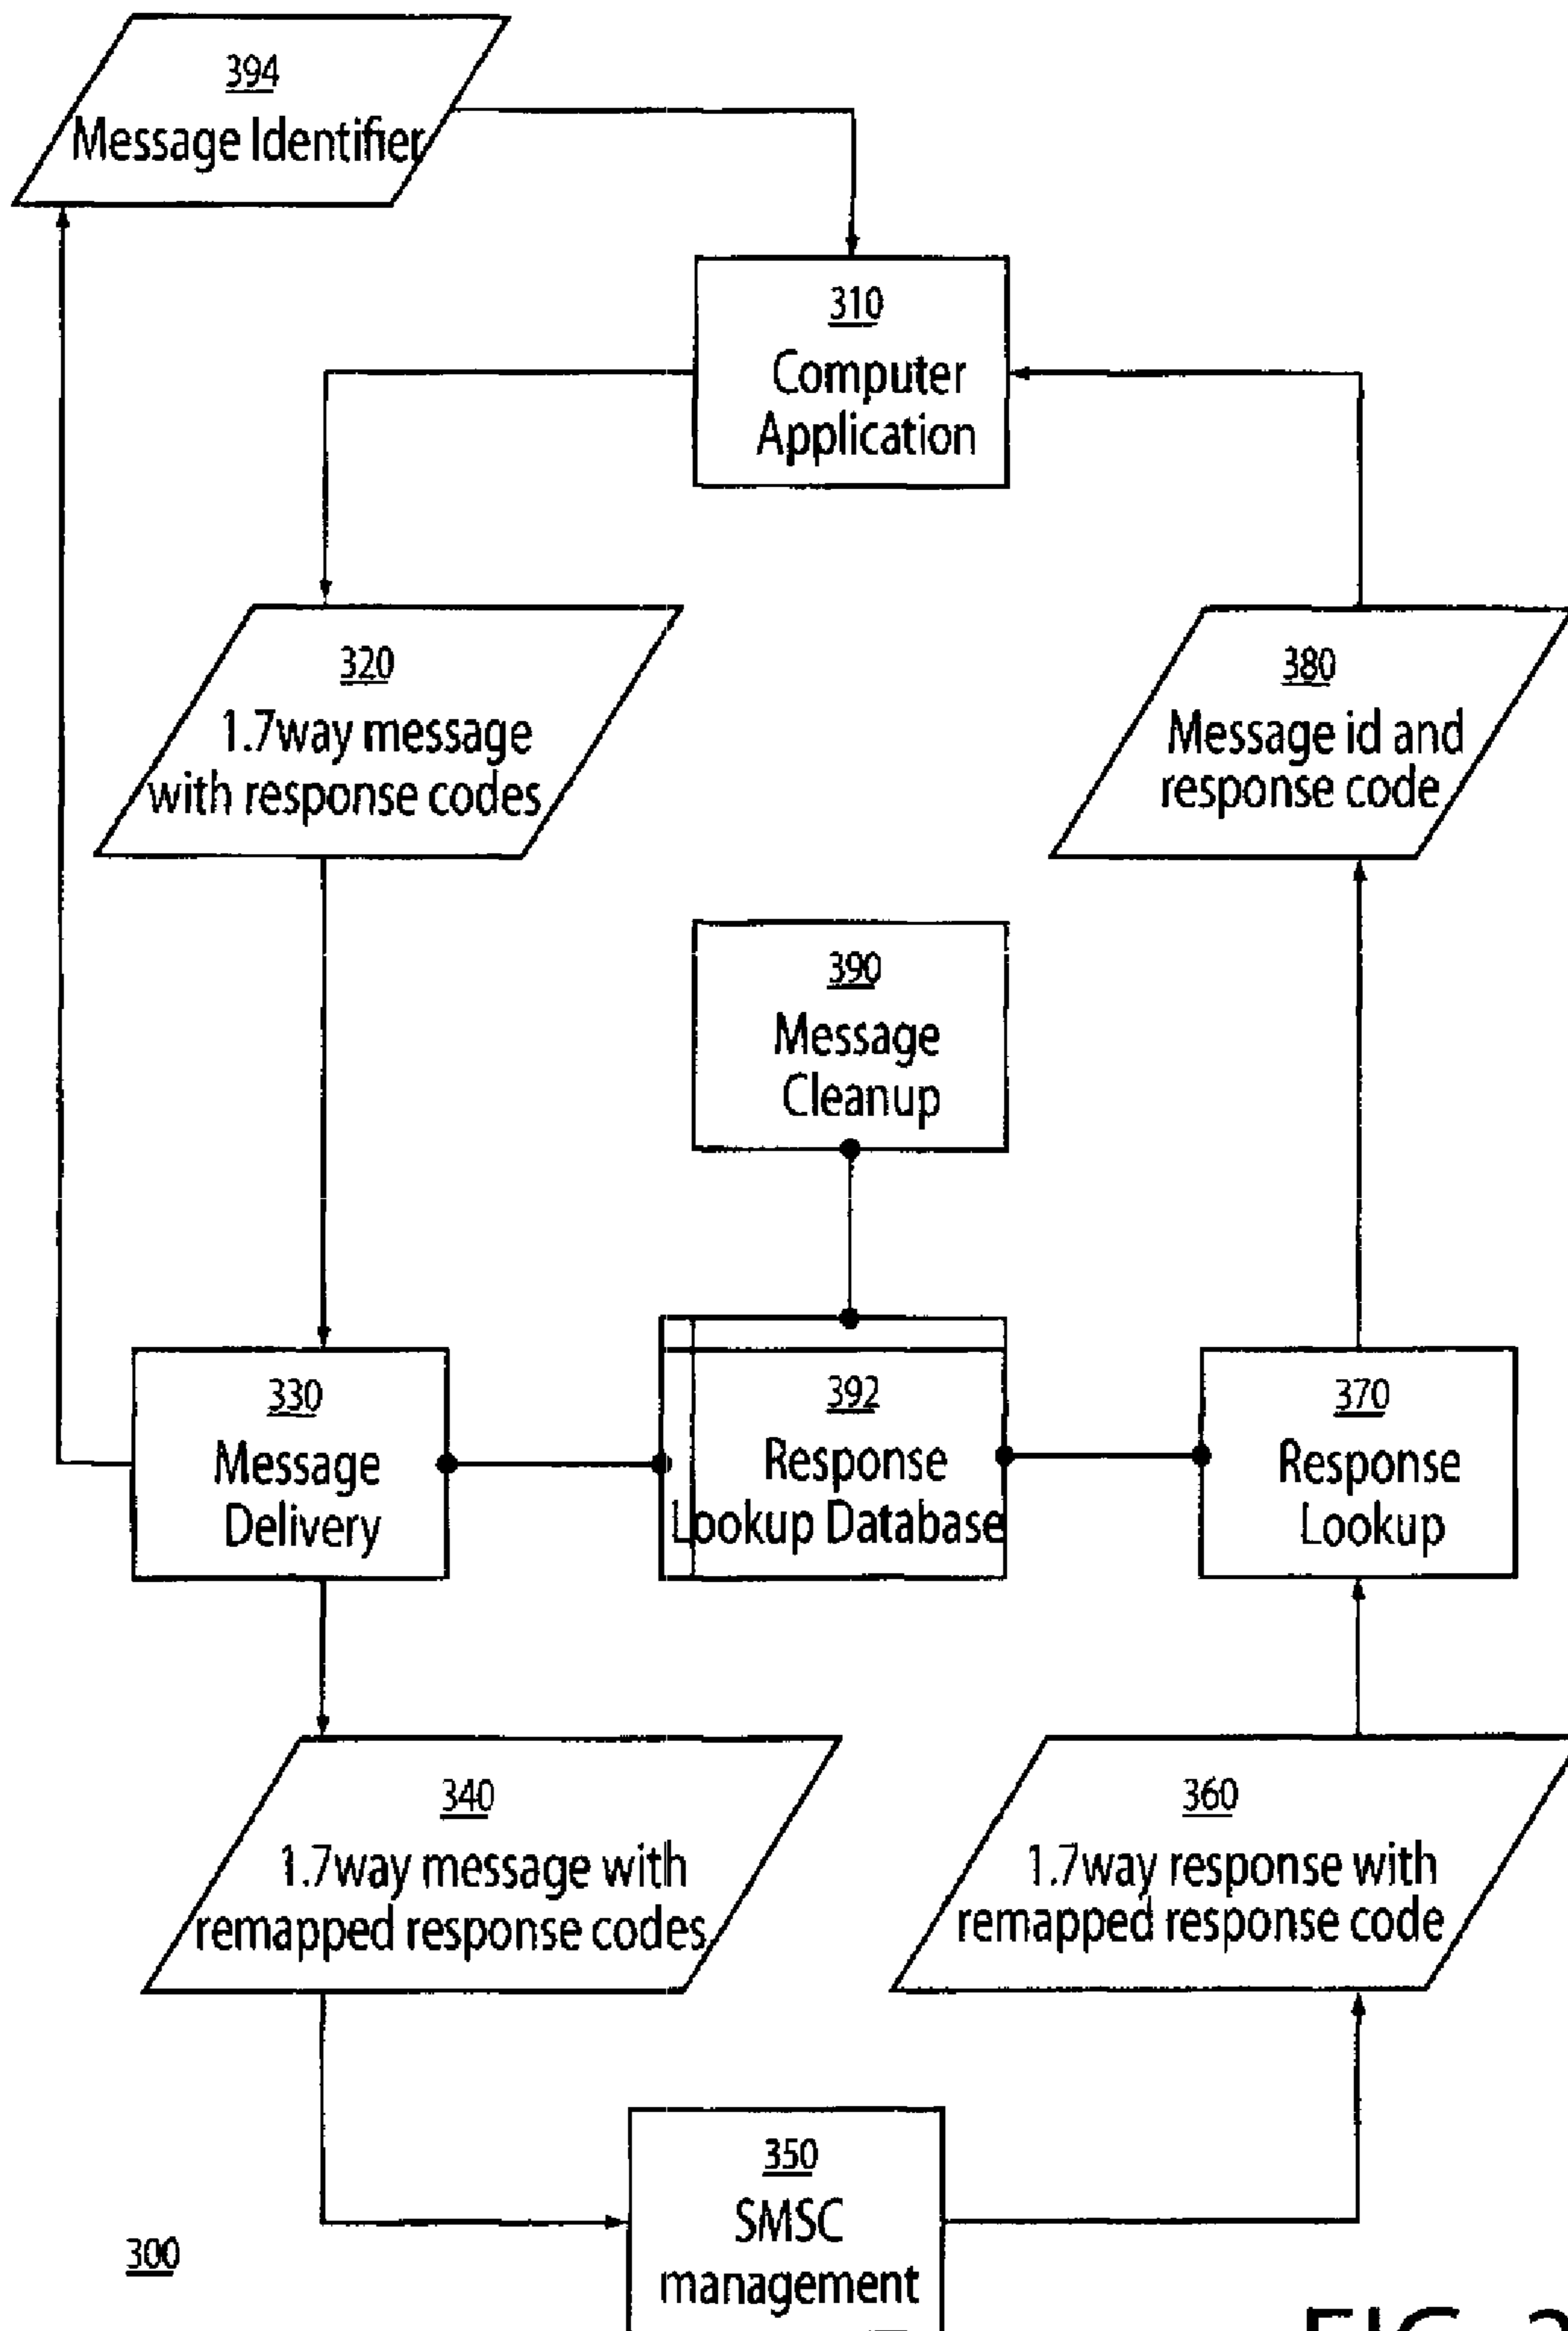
394
Message Identifier

310
Computer Application

320
1.7way message with response codes

380
Message id and response code

390
Message Cleanup

330
Message Delivery

392
Response Lookup Database

370
Response Lookup

340
1.7way message with remapped response codes

360
1.7way response with remapped response code

350
SMSC management

300

FIG. 3